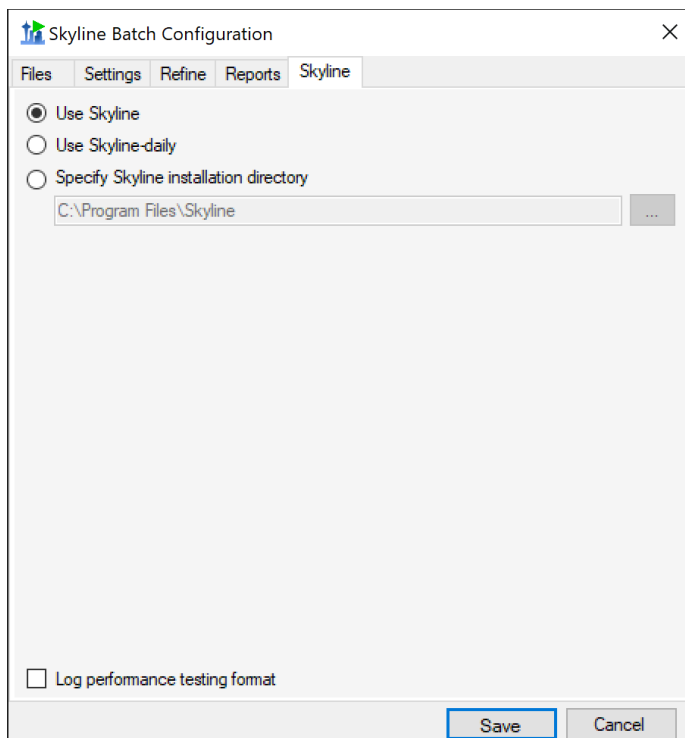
Skyline Batch Configuration

Files | Settings | Refine | Reports | Skyline

Use Skyline
Use Skyline-daily
Specify Skyline installation directory
C:\Program Files\Skyline
...

Log performance testing format

Save
Cancel